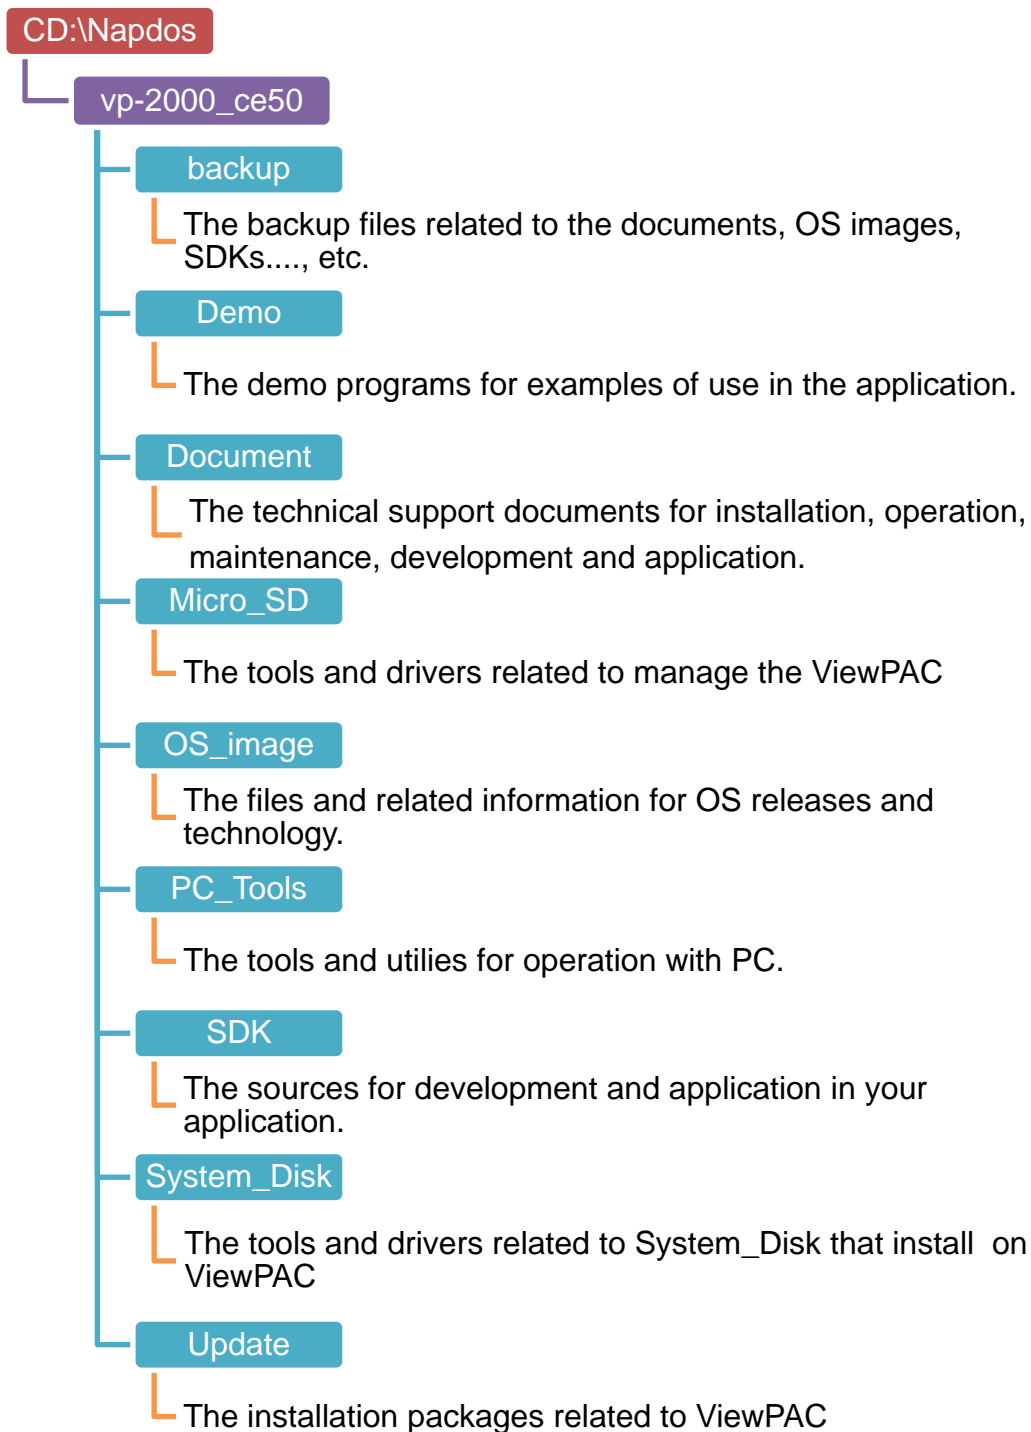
CD:\Napdos

vp-2000_ce50

backup

The backup files related to the documents, OS images, SDKs...., etc.

Demo

The demo programs for examples of use in the application.

Document

The technical support documents for installation, operation, maintenance, development and application.

Micro_SD

The tools and drivers related to manage the ViewPAC

OS_image

The files and related information for OS releases and technology.

PC_Tools

The tools and utilies for operation with PC.

SDK

The sources for development and application in your application.

System_Disk

The tools and drivers related to System_Disk that install on ViewPAC

Update

The installation packages related to ViewPAC